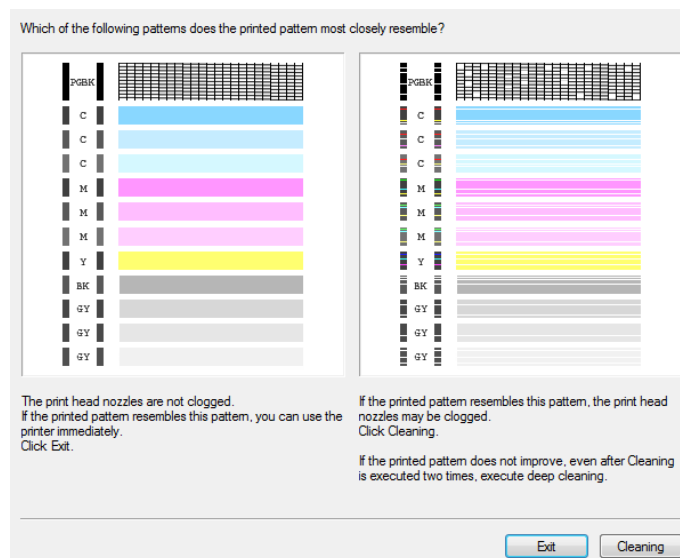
Which of the following patterns does the printed pattern most closely resemble?

PGBK
C
C
C
M
M
M
Y
BK
GY
GY
GY

PGBK
C
C
C
M
M
M
Y
BK
GY
GY
GY

The print head nozzles are not clogged.
If the printed pattern resembles this pattern, you can use the printer immediately.
Click Exit.

If the printed pattern resembles this pattern, the print head nozzles may be clogged.
Click Cleaning.

If the printed pattern does not improve, even after Cleaning is executed two times, execute deep cleaning.

Exit
Cleaning